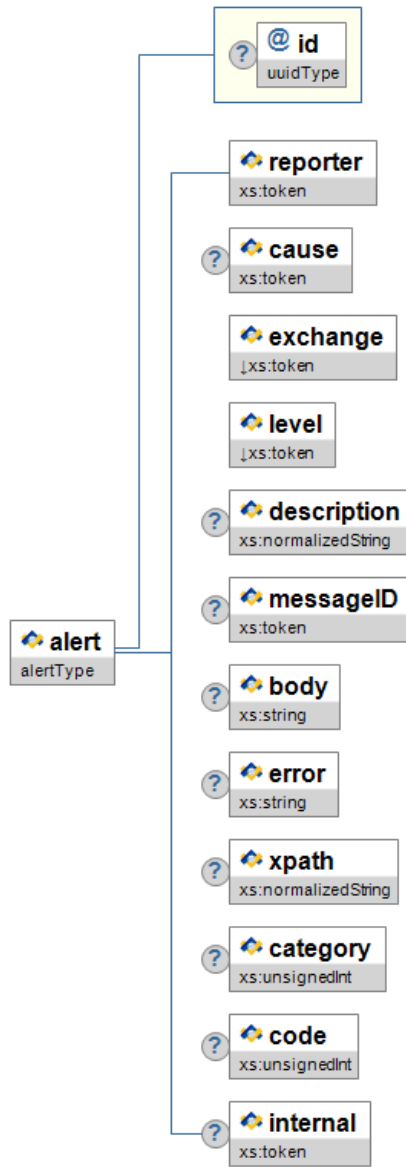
? @ id
uuidType

reporter
xs:token

? cause
xs:token

exchange
↓xs:token

level
↓xs:token

? description
xs:normalizedString

? messageID
xs:token

alert
alertType

? body
xs:string

? error
xs:string

? xpath
xs:normalizedString

? category
xs:unsignedInt

? code
xs:unsignedInt

? internal
xs:token